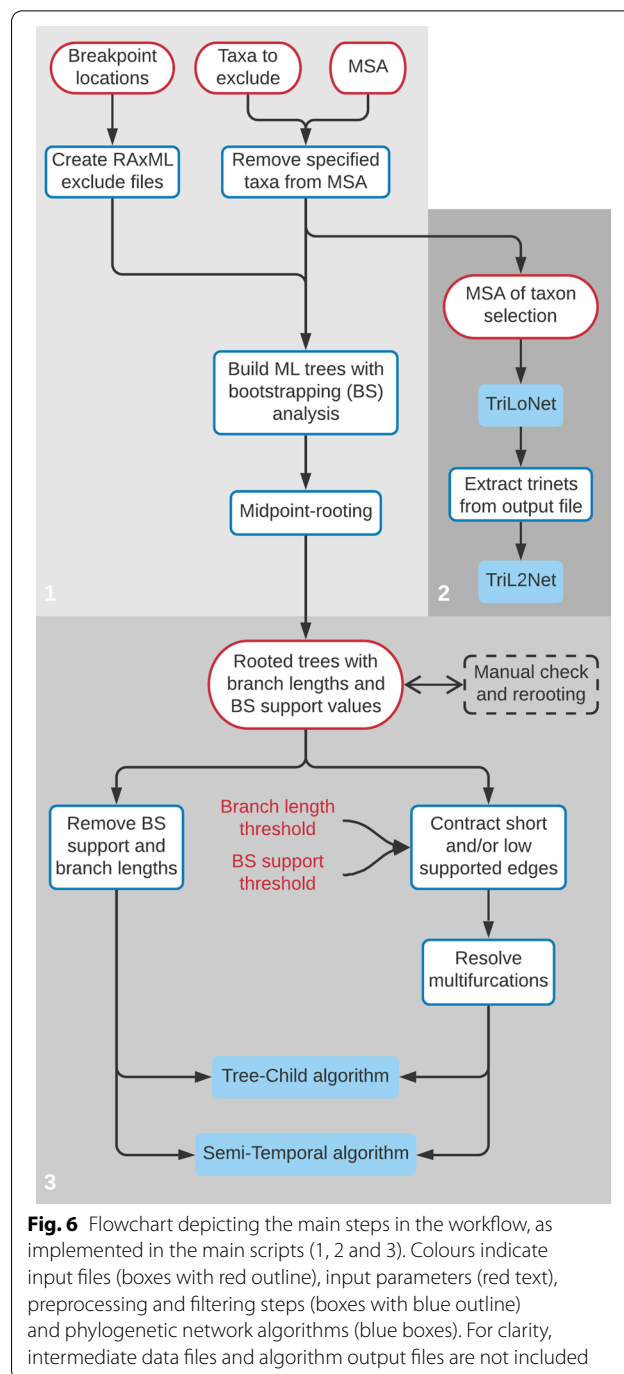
Breakpoint locations

Taxa to exclude

MSA

Create RAxML exclude files

Remove specified taxa from MSA

MSA of taxon selection

Build ML trees with bootstrapping (BS) analysis

TriLoNet

Extract trinets from output file

Midpoint-rooting

TriL2Net

1

2

Rooted trees with branch lengths and BS support values

Manual check and rerooting

Remove BS support and branch lengths

Branch length threshold

BS support threshold

Contract short and/or low supported edges

Resolve multifurcations

Tree-Child algorithm

Semi-Temporal algorithm

3

**Fig. 6** Flowchart depicting the main steps in the workflow, as implemented in the main scripts (1, 2 and 3). Colours indicate input files (boxes with red outline), input parameters (red text), preprocessing and filtering steps (boxes with blue outline) and phylogenetic network algorithms (blue boxes). For clarity, intermediate data files and algorithm output files are not included